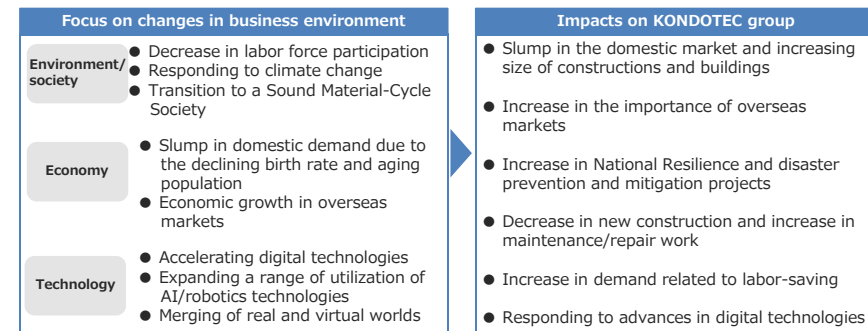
Focus on changes in business environment

Environment/ society

● Decrease in labor force participation
● Responding to climate change
● Transition to a Sound Material-Cycle Society

Economy

● Slump in domestic demand due to the declining birth rate and aging population
● Economic growth in overseas markets

Technology

● Accelerating digital technologies
● Expanding a range of utilization of AI/robotics technologies
● Merging of real and virtual worlds

Impacts on KONDOTEC group

● Slump in the domestic market and increasing size of constructions and buildings
● Increase in the importance of overseas markets
● Increase in National Resilience and disaster prevention and mitigation projects
● Decrease in new construction and increase in maintenance/repair work
● Increase in demand related to labor-saving
● Responding to advances in digital technologies